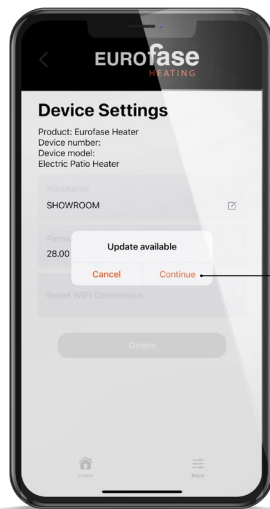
EUROfase
HEATING

Device Settings

Product: Eurofase Heater
Device number:
Device model:
Electric Patio Heater

Nickname
SHOWROOM

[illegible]
28.00

Update available

Cancel
Continue

Reset WiFi Connection

Delete

Home
More